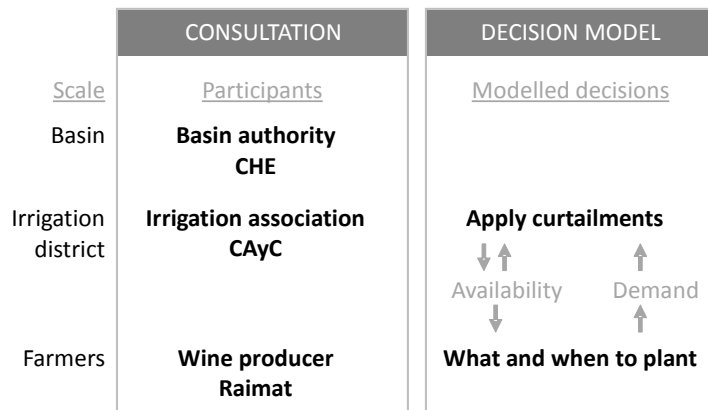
| | CONSULTATION | DECISION MODEL |
|---|---|---|
| Scale | Participants | Modelled decisions |
| Basin | **Basin authority CHE** | |
| Irrigation district | **Irrigation association CAyC** | **Apply curtailments** |
| | | Availability Demand |
| Farmers | **Wine producer Raimat** | **What and when to plant** |